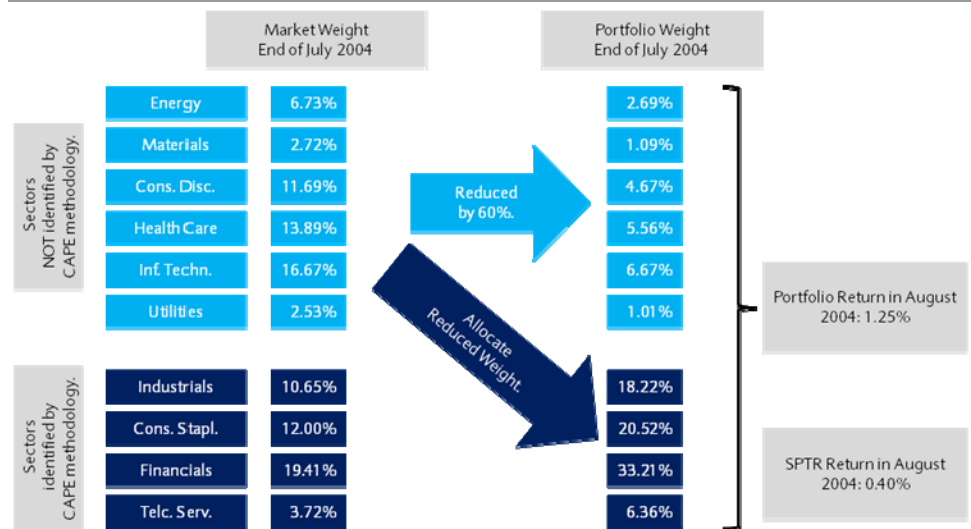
Market Weight
End of July 2004

Portfolio Weight
End of July 2004

Sectors NOT identified by CAPE methodology.

| Energy | 6.73% | 2.69% |
|---|---|---|
| Materials | 2.72% | 1.09% |
| Cons. Disc. | 11.69% | 4.67% |
| Health Care | 13.89% | 5.56% |
| Inf. Techn. | 16.67% | 6.67% |
| Utilities | 2.53% | 1.01% |

Reduced by 60%.

Allocate Reduced Weight.

Sectors identified by CAPE methodology.

| Industrials | 10.65% | 18.22% |
|---|---|---|
| Cons. Stapl. | 12.00% | 20.52% |
| Financials | 19.41% | 33.21% |
| Telc. Serv. | 3.72% | 6.36% |

Portfolio Return in August 2004: 1.25%

SPTR Return in August 2004: 0.40%